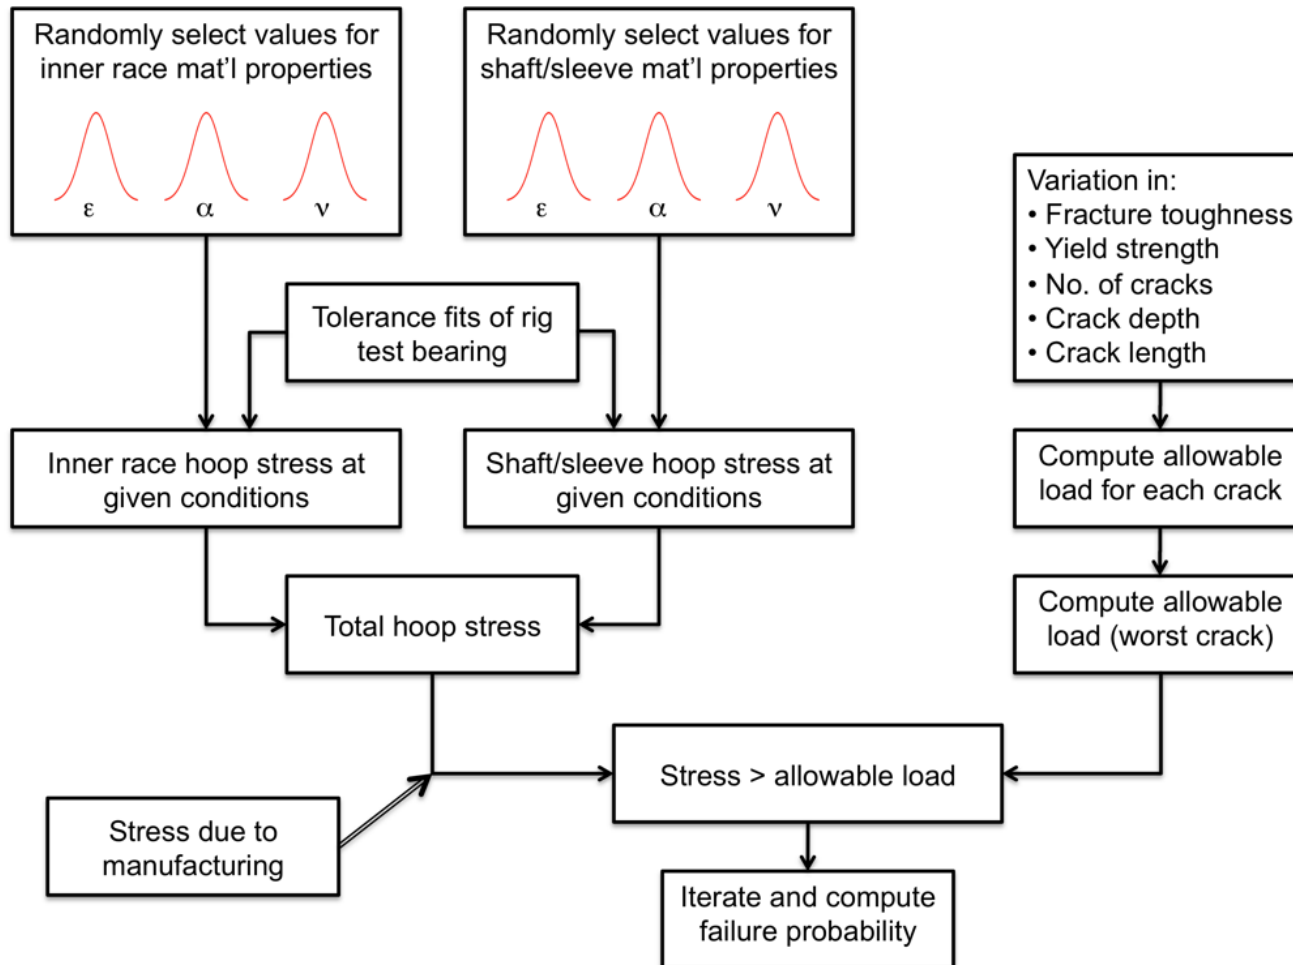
Randomly select values for inner race mat'l properties

ε α ν

Randomly select values for shaft/sleeve mat'l properties

ε α ν

Variation in:
• Fracture toughness
• Yield strength
• No. of cracks
• Crack depth
• Crack length

Tolerance fits of rig test bearing

Inner race hoop stress at given conditions

Shaft/sleeve hoop stress at given conditions

Compute allowable load for each crack

Compute allowable load (worst crack)

Total hoop stress

Stress > allowable load

Stress due to manufacturing

Iterate and compute failure probability